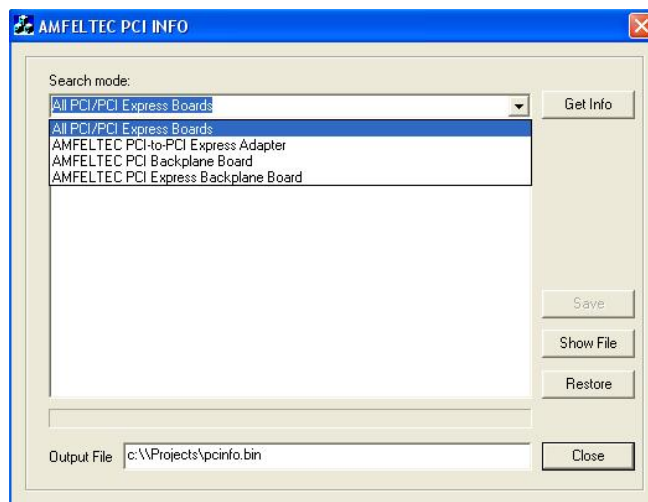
AMFELTEC PCI INFO

Search mode:

All PCI/PCI Express Boards

Get Info

All PCI/PCI Express Boards
AMFELTEC PCI-to-PCI Express Adapter
AMFELTEC PCI Backplane Board
AMFELTEC PCI Express Backplane Board

Save

Show File

Restore

Output File c:\\Projects\pcinfo.bin

Close